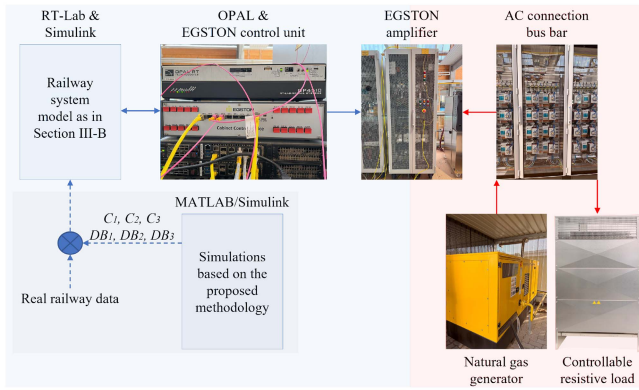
RT-Lab & Simulink

OPAL & EGSTON control unit

EGSTON amplifier

AC connection bus bar

Railway system model as in Section III-B

OPAL-RT

EGSTON

MATLAB/Simulink

$C_1$, $C_2$, $C_3$
$DB_1$, $DB_2$, $DB_3$

Simulations based on the proposed methodology

Real railway data

Natural gas generator

Controllable resistive load